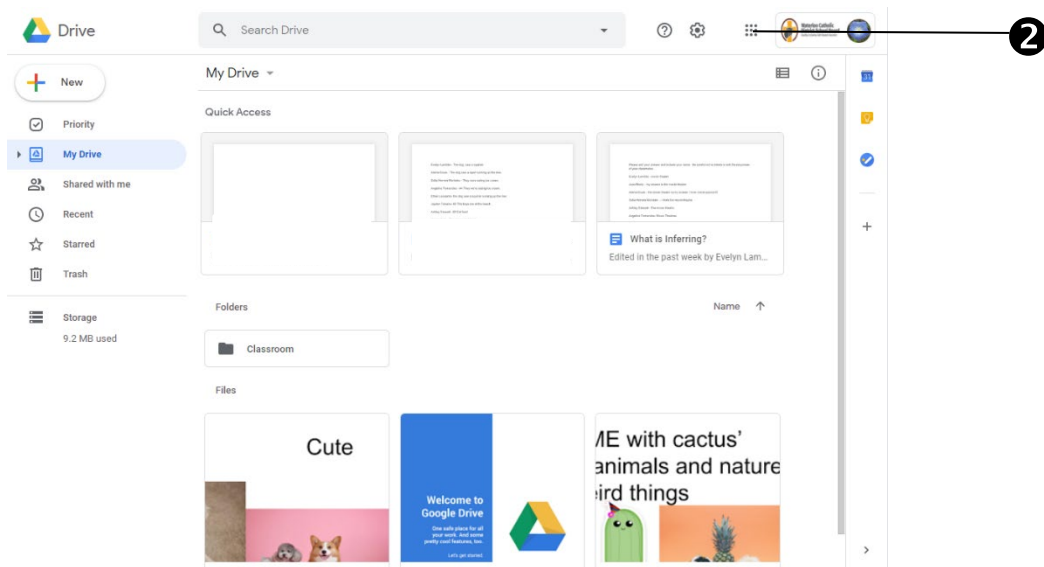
Drive

Search Drive

❷

New

Priority

My Drive

Shared with me

Recent

Starred

Trash

Storage

9.2 MB used

My Drive

Quick Access

What is Inferring?

Edited in the past week by Evelyn Lam...

Folders

Name

Classroom

Files

Cute

Welcome to Google Drive

One safe place for all your work. And a few pretty cool features, too.

Let's get started

ME with cactus'

animals and nature

eird things